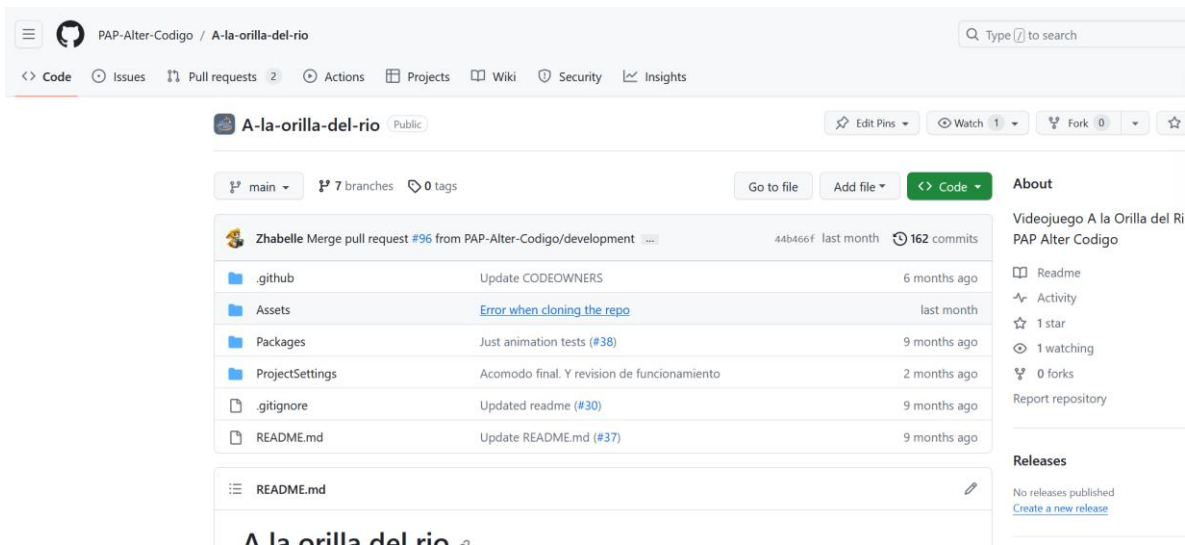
PAP-Alter-Codigo / A-la-orilla-del-rio

Type / to search

Code Issues Pull requests 2 Actions Projects Wiki Security Insights

A-la-orilla-del-rio Public

Edit Pins Watch 1 Fork 0

main 7 branches 0 tags

Go to file Add file Code

About

Videojuego A la Orilla del Ri
PAP Alter Codigo

Zhabelle Merge pull request #96 from PAP-Alter-Codigo/development ... 44b466f last month 162 commits

| | | |
|---|---|---|
| .github | Update CODEOWNERS | 6 months ago |
| Assets | Error when cloning the repo | last month |
| Packages | Just animation tests (#38) | 9 months ago |
| ProjectSettings | Acomodo final. Y revision de funcionamiento | 2 months ago |
| .gitignore | Updated readme (#30) | 9 months ago |
| README.md | Update README.md (#37) | 9 months ago |

Readme
Activity
1 star
1 watching
0 forks
Report repository

README.md

Releases

No releases published
Create a new release

A la orilla del rio